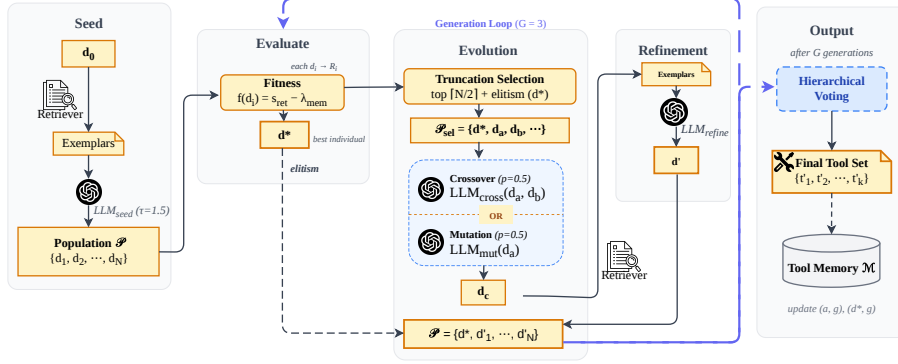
Seed

$d_0$

Retriever

Exemplars

$LLM_{seed}$ (τ=1.5)

Population $\mathscr{P}$
$\{d_1, d_2, \cdots, d_N\}$

Evaluate

each $d_i \rightarrow R_i$

Fitness
$f(d_i) = s_{ret} - \lambda_{mem}$

d*

best individual

elitism

Generation Loop (G = 3)

Evolution

Truncation Selection
top ⌈N/2⌉ + elitism (d*)

$\mathscr{P}_{sel} = \{d^*, d_a, d_b, \cdots\}$

Crossover (p=0.5)
$LLM_{cross}(d_a, d_b)$

OR

Mutation (p=0.5)
$LLM_{mut}(d_a)$

$d_c$

$\mathscr{P}' = \{d^*, d'_1, \cdots, d'_N\}$

Refinement

Exemplars

$LLM_{refine}$

d'

Retriever

Output

after G generations

Hierarchical Voting

Final Tool Set
$\{t'_1, t'_2, \cdots, t'_k\}$

Tool Memory $\mathcal{M}$

update (a, g), (d*, g)